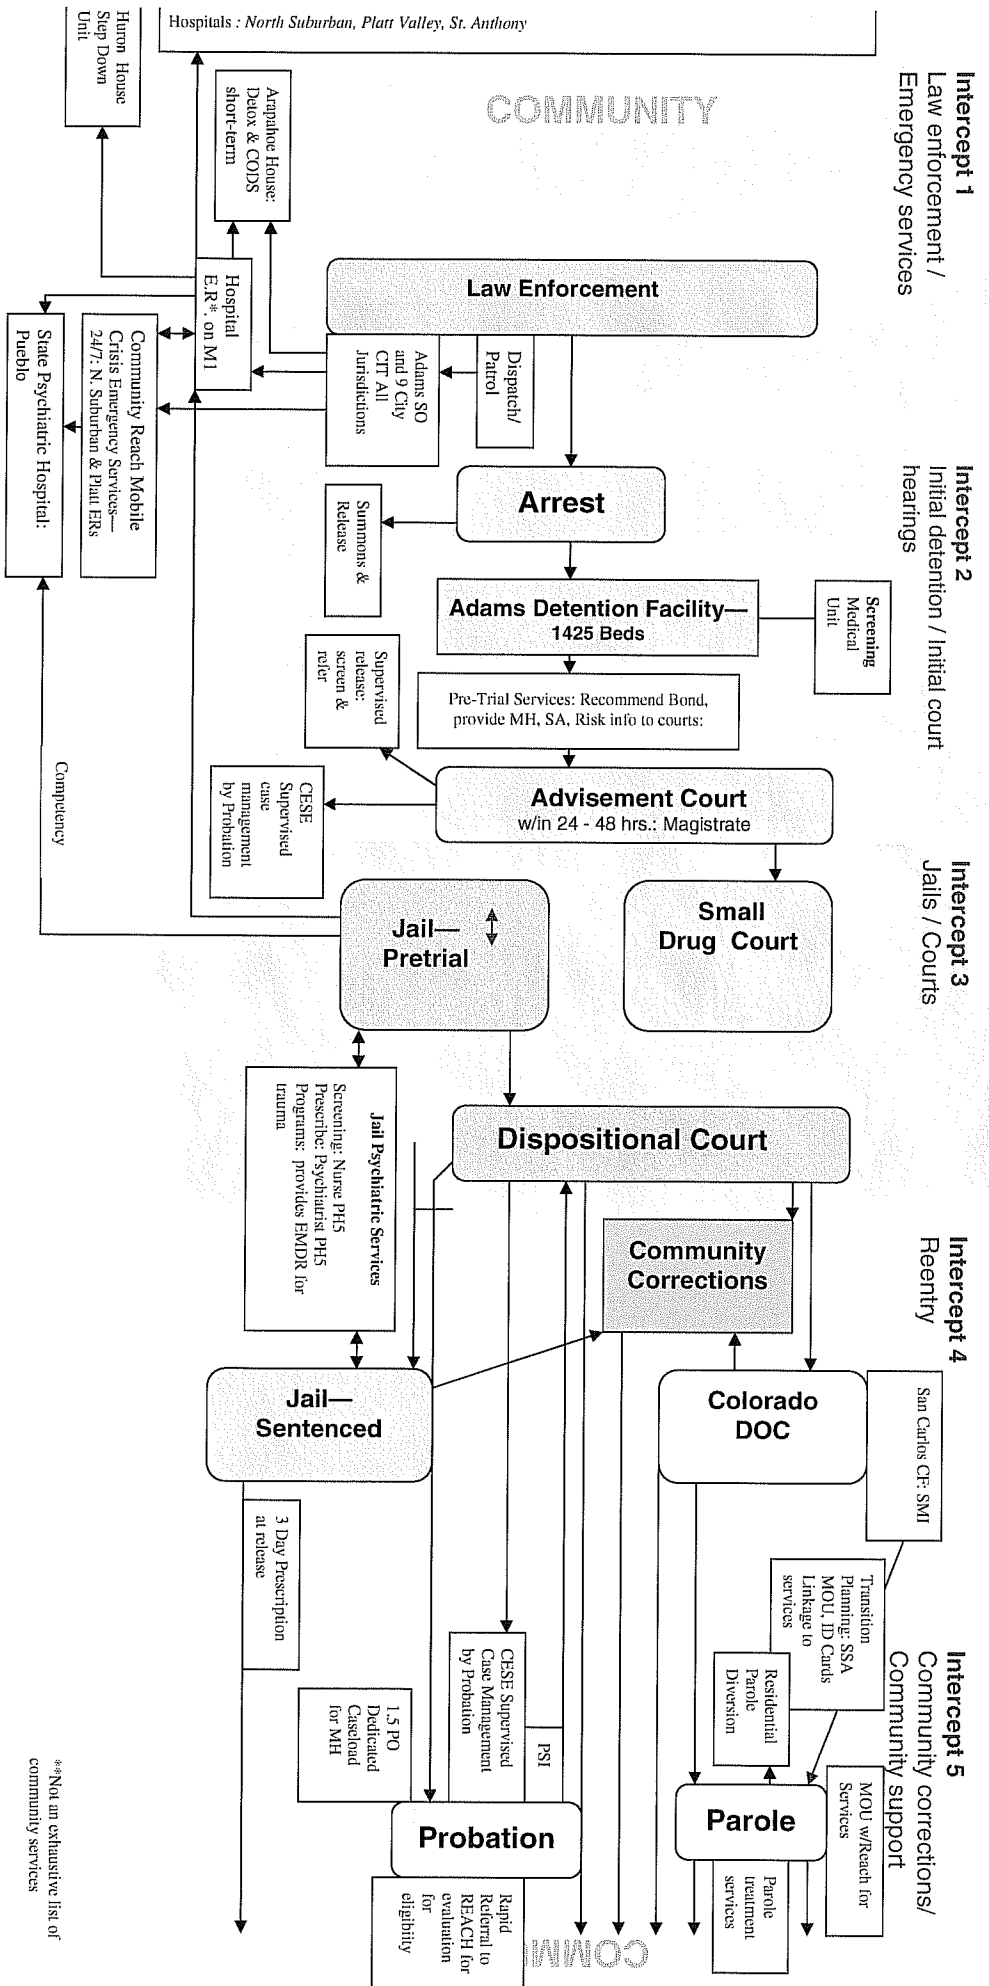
Intercept 1
Law enforcement / Emergency services

Hospitals : North Suburban, Platt Valley, St. Anthony

COMMUNITY

Huron House Step Down Unit

Arapahoe House: Detox & CODS short-term

Hospital E.R*. on M1

Law Enforcement

Dispatch/ Patrol

Adams SO and 9 City CIT All Jurisdictions

Community Reach Mobile Crisis Emergency Services— 24/7: N. Suburban & Platt ERs

State Psychiatric Hospital: Pueblo

Intercept 2
Initial detention / Initial court hearings

Arrest

Summons & Release

Adams Detention Facility— 1425 Beds

Screening Medical Unit

Pre-Trial Services: Recommend Bond, provide MH, SA, Risk info to courts:

Supervised release: screen & refer

Advisement Court w/in 24 - 48 hrs.: Magistrate

CESE Supervised case management by Probation

Competency

Intercept 3
Jails / Courts

Jail— Pretrial

Small Drug Court

Jail Psychiatric Services
Screening: Nurse PH5
Prescribe: Psychiatrist PH5
Programs: provides EMDR for trauma

Dispositional Court

Intercept 4
Reentry

Community Corrections

Jail— Sentenced

Colorado DOC

San Carlos CF: SMI

3 Day Prescription at release

Intercept 5
Community corrections/ Community support

Transition Planning: SSA MOU, ID Cards Linkage to services

Residential Parole Diversion

CESE Supervised Case Management by Probation

PSI

1.5 PO Dedicated Caseload for MH

MOU w/Reach for Services

Parole

Probation

Parole treatment services

Rapid Referral to REACH for evaluation for eligibility

COMMUNITY

**Not an exhaustive list of community services